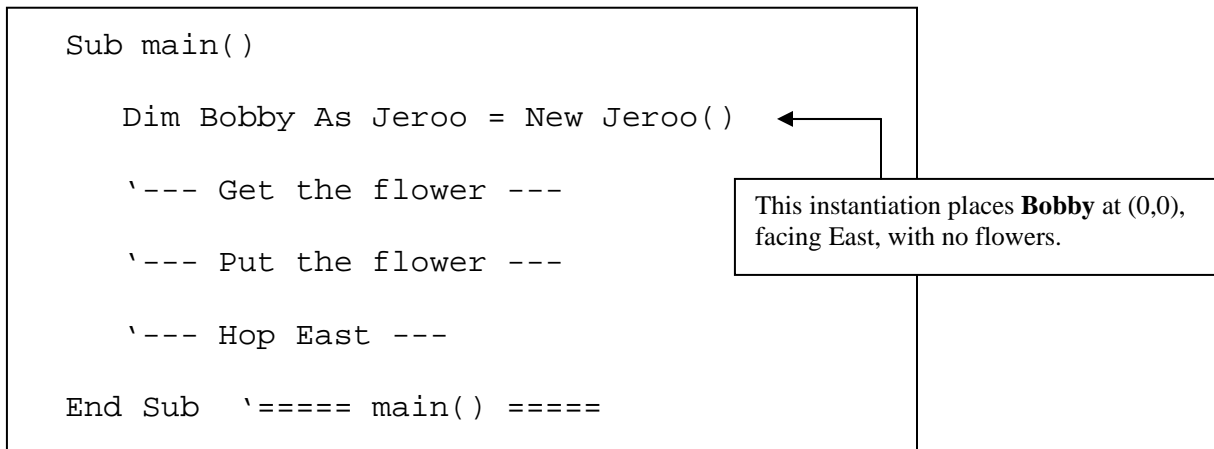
Sub main()

Dim Bobby As Jeroo = New Jeroo()

'--- Get the flower ---

'--- Put the flower ---

'--- Hop East ---

End Sub '===== main() =====

This instantiation places **Bobby** at (0,0), facing East, with no flowers.